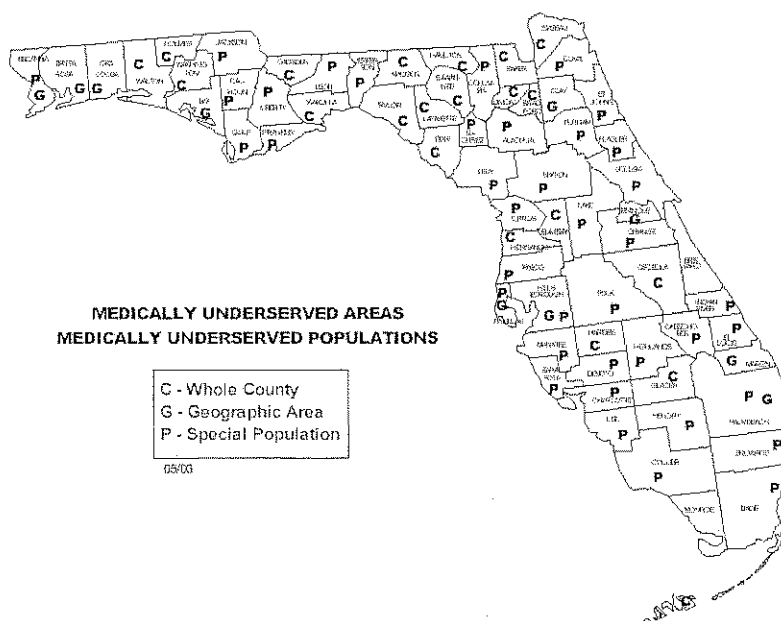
MEDICALLY UNDERSERVED AREAS
MEDICALLY UNDERSERVED POPULATIONS

C - Whole County
G - Geographic Area
P - Special Population

05/03

ESCAMBIA P G
SANTA ROSA G
OKALOOSA G
WALTON C
HOLMES C
WASHINGTON C
BAY G
JACKSON P
CALHOUN P
GULF P
FRANKLIN P
LIBERTY P
GADSDEN C
LEON
WAKULLA C
JEFFERSON P
MADISON C
TAYLOR C
HAMILTON C
SUWANNEE C
LAFAYETTE C
DIXIE P
COLUMBIA C
UNION C
BAKER C
NASSAU C
DUVAL P
BRADFORD C
CLAY
ST JOHNS
PUTNAM P
ALACHUA P
GILCHRIST P
FLAGLER P
LEVY P
MARION P
VOLUSIA
CITRUS P
LAKE P
SEMINOLE G
ORANGE P
SUMTER
HERNANDO C
PASCO P
PINELLAS P G
HILLSBOROUGH G P
POLK P
OSCEOLA C
BREVARD
INDIAN RIVER P
MANATEE P
HARDEE C
HIGHLANDS P
OKEECHOBEE P
ST LUCIE P
SARASOTA P
DESOTO P
GLADES C
MARTIN G
CHARLOTTE
LEE P
HENDRY P
PALM BEACH P G
BROWARD P
COLLIER P
MONROE
DADE P